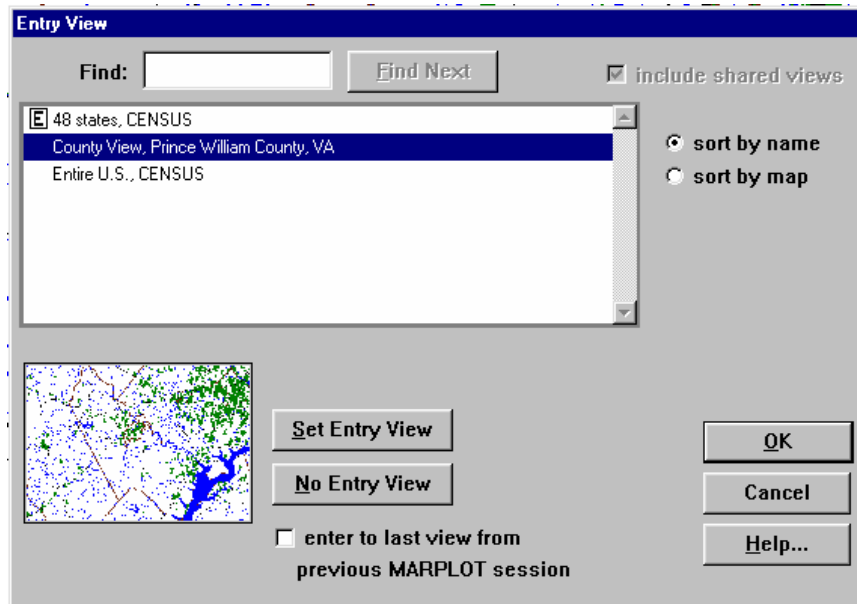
Entry View

Find:

Find Next

include shared views

E 48 states, CENSUS

County View, Prince William County, VA

Entire U.S., CENSUS

sort by name

sort by map

Set Entry View

No Entry View

enter to last view from previous MARPLOT session

OK

Cancel

Help...